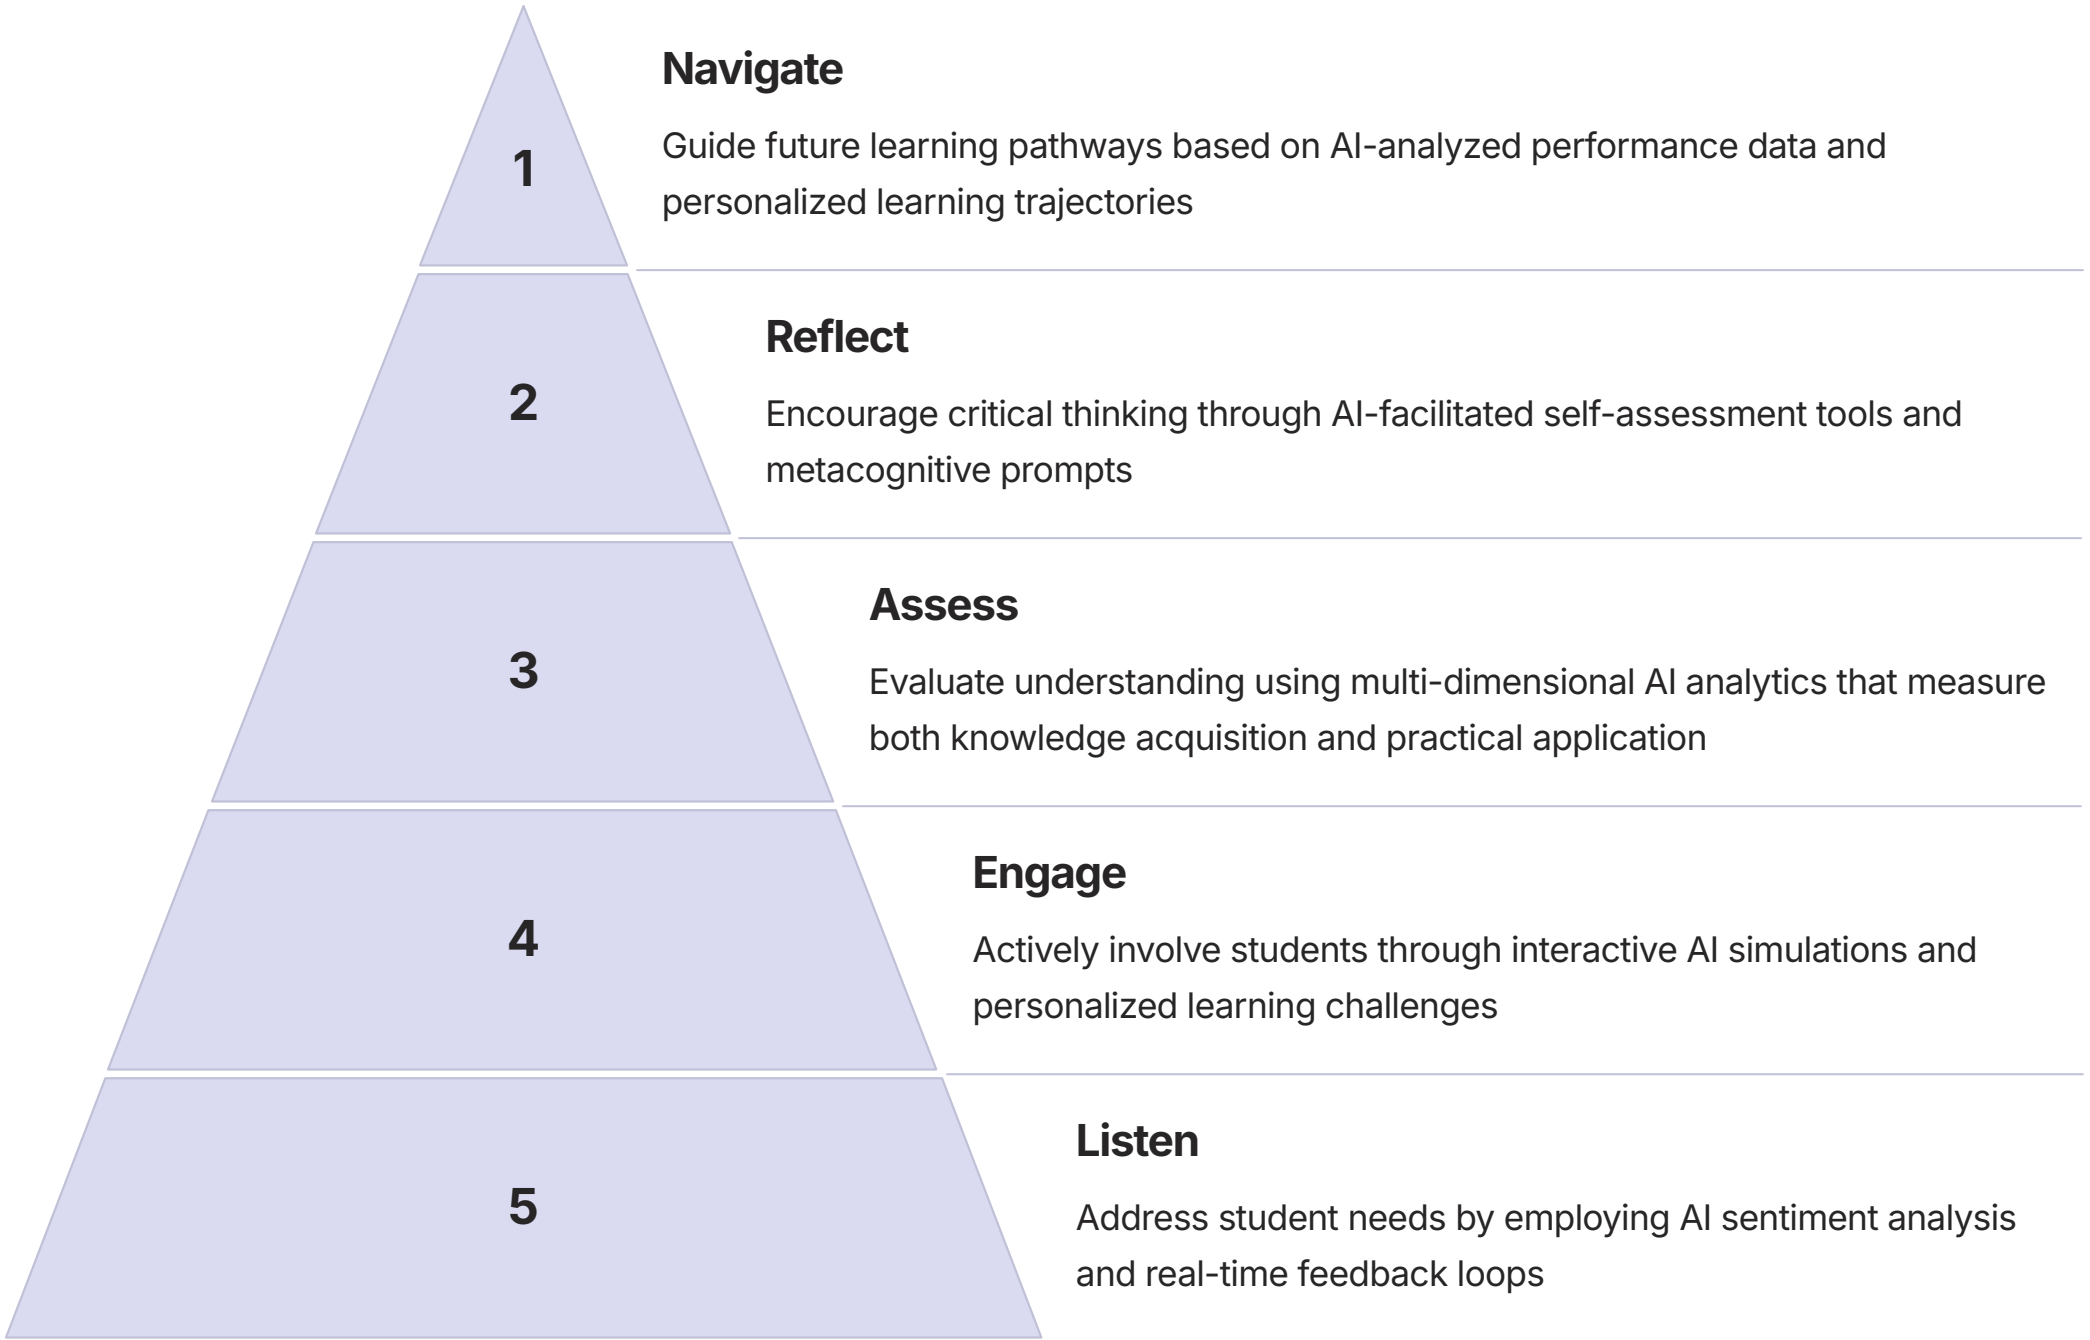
1

Navigate

Guide future learning pathways based on AI-analyzed performance data and personalized learning trajectories

2

Reflect

Encourage critical thinking through AI-facilitated self-assessment tools and metacognitive prompts

3

Assess

Evaluate understanding using multi-dimensional AI analytics that measure both knowledge acquisition and practical application

4

Engage

Actively involve students through interactive AI simulations and personalized learning challenges

5

Listen

Address student needs by employing AI sentiment analysis and real-time feedback loops